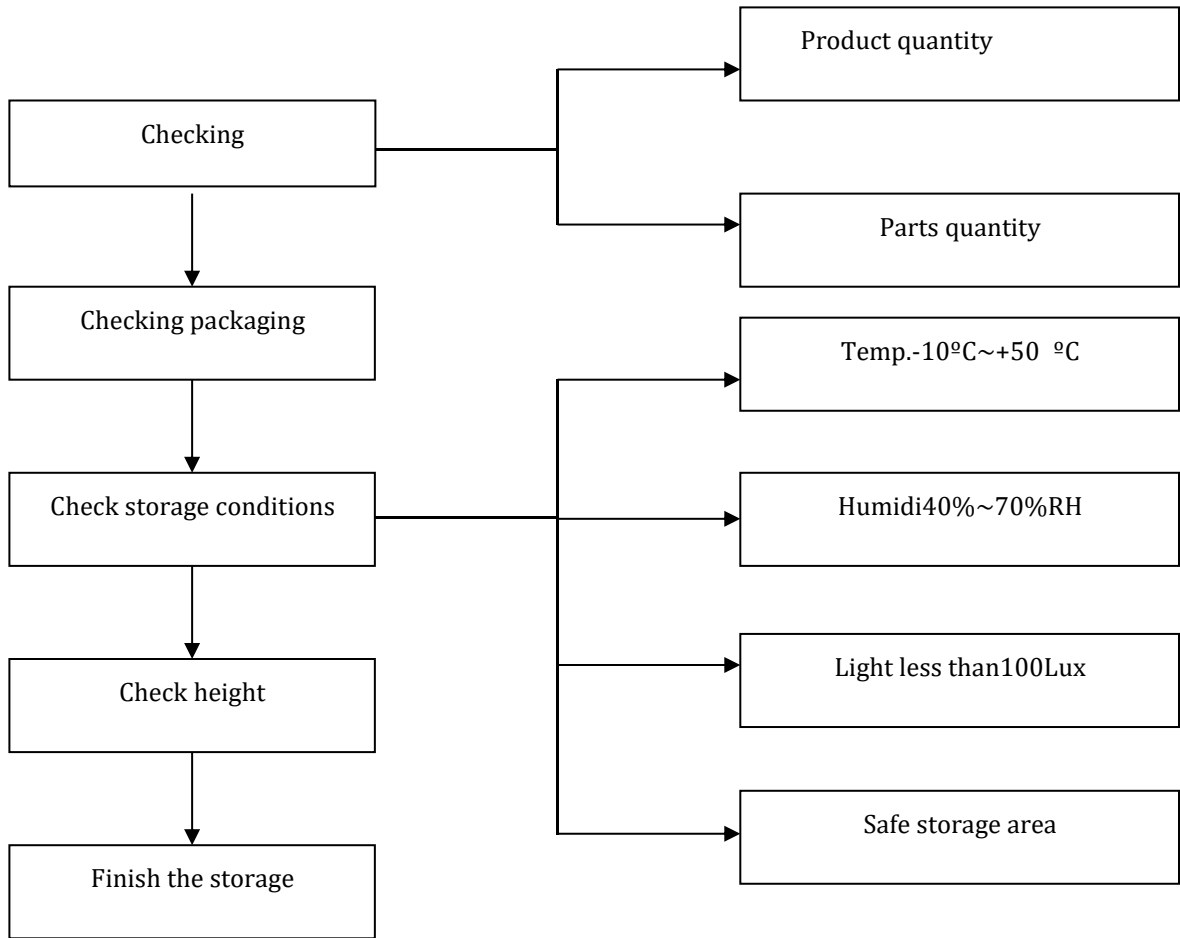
Checking

Product quantity

Parts quantity

Checking packaging

Check storage conditions

Temp.-10ºC~+50 ºC

Humidi40%~70%RH

Light less than100Lux

Safe storage area

Check height

Finish the storage